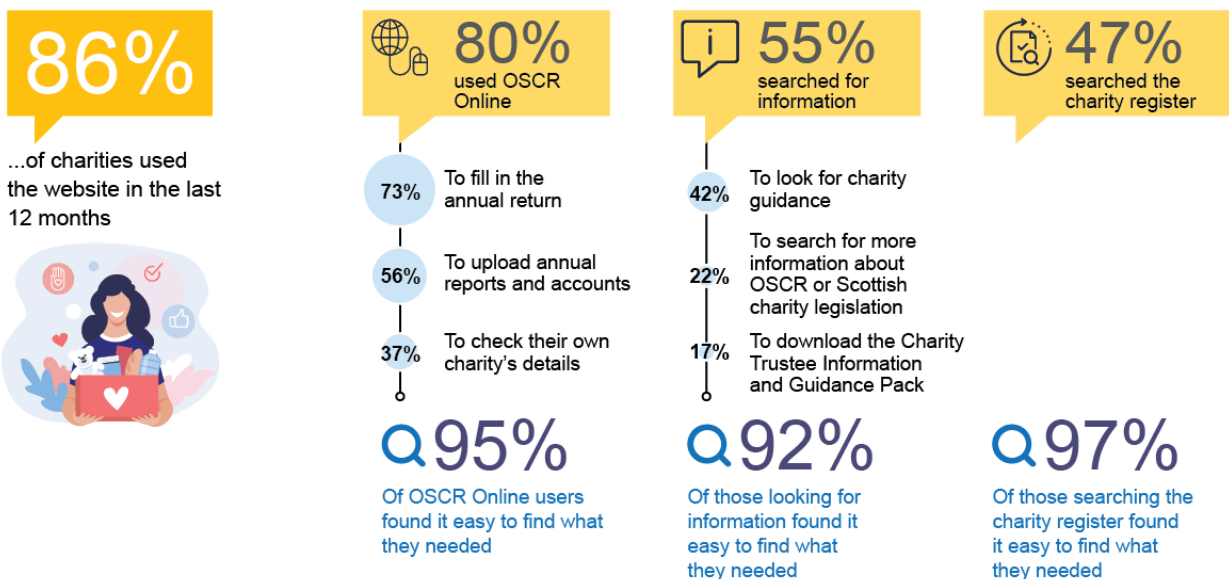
86%

...of charities used the website in the last 12 months

80%
used OSCR Online

73% To fill in the annual return

56% To upload annual reports and accounts

37% To check their own charity's details

95%
Of OSCR Online users found it easy to find what they needed

55%
searched for information

42% To look for charity guidance

22% To search for more information about OSCR or Scottish charity legislation

17% To download the Charity Trustee Information and Guidance Pack

92%
Of those looking for information found it easy to find what they needed

47%
searched the charity register

97%
Of those searching the charity register found it easy to find what they needed